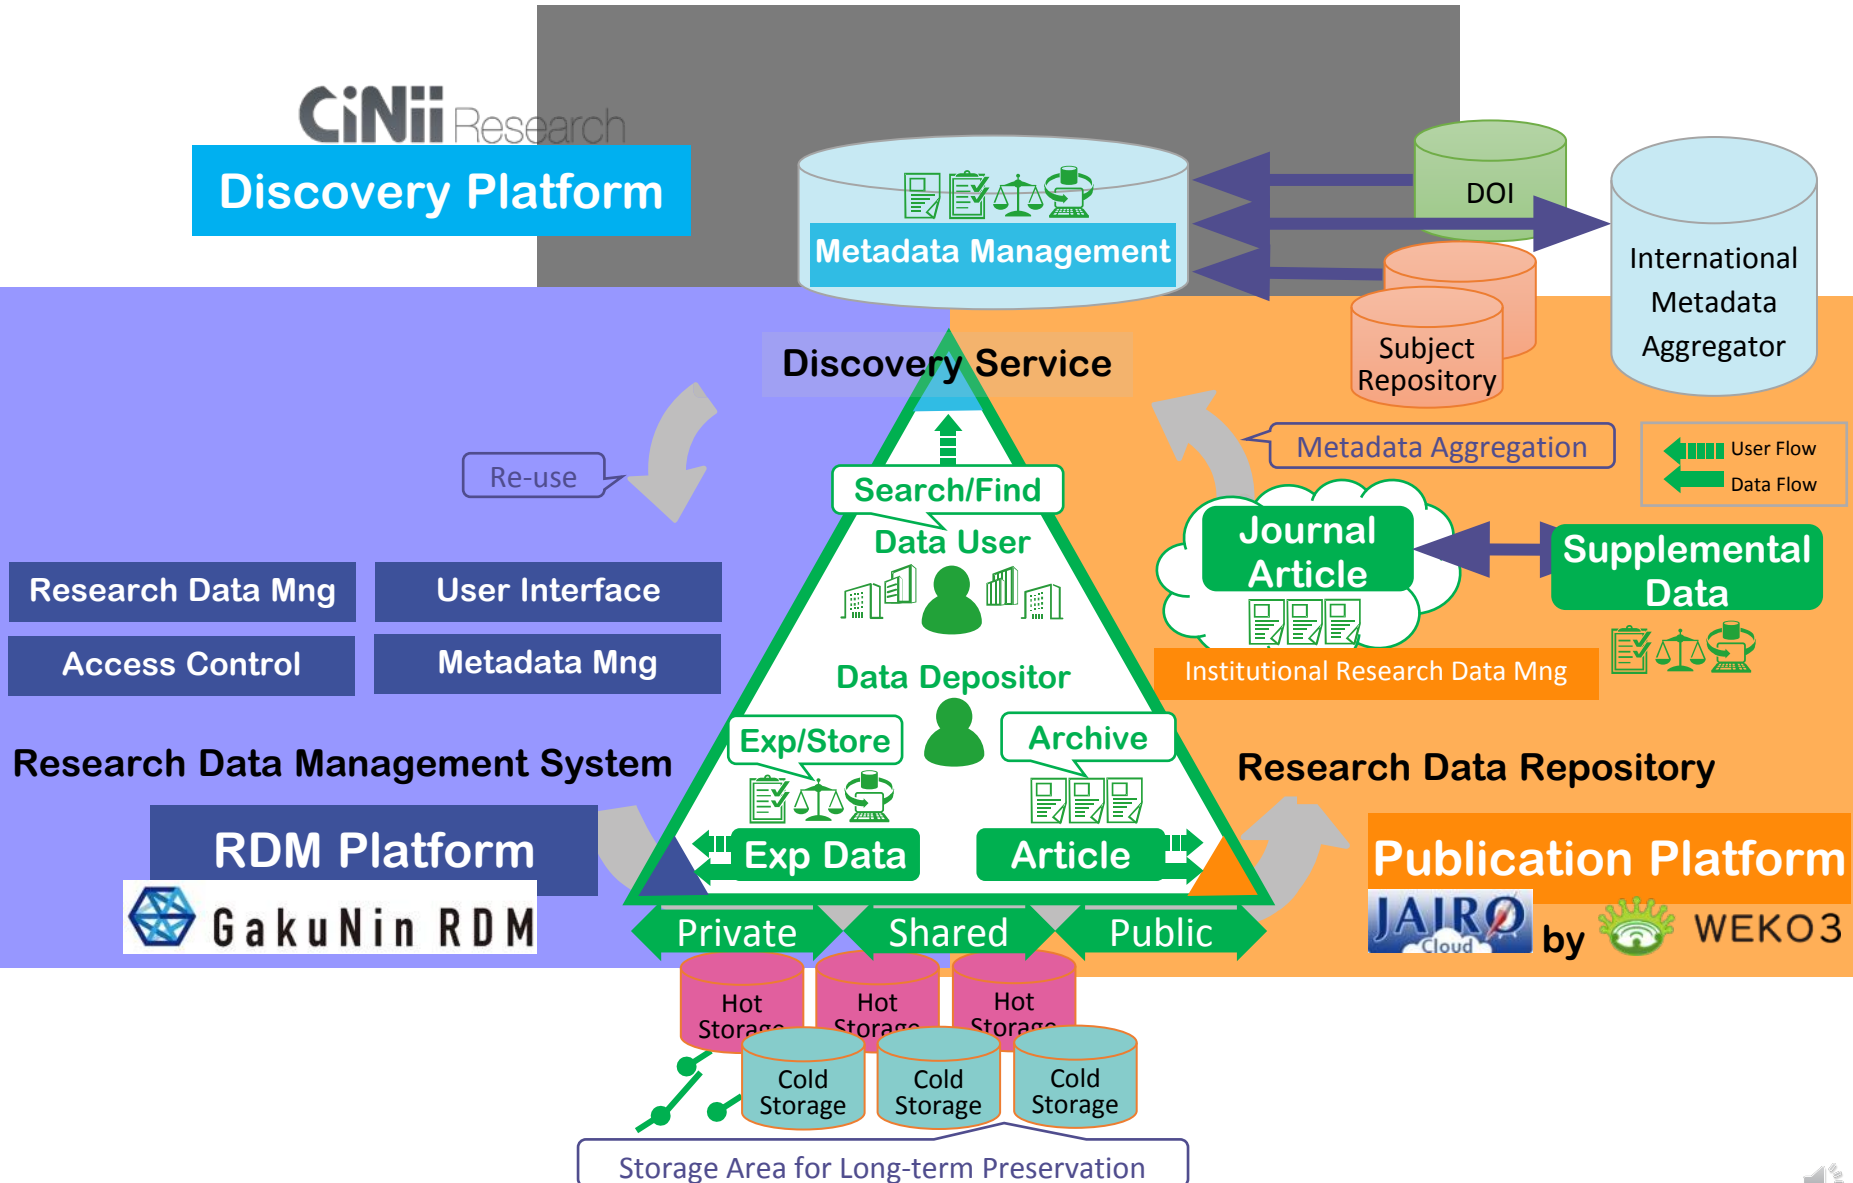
CiNii Research

Discovery Platform

Metadata Management

DOI

International Metadata Aggregator

Subject Repository

Discovery Service

Re-use

Metadata Aggregation

User Flow

Data Flow

Search/Find

Data User

Journal Article

Supplemental Data

Research Data Mng

User Interface

Access Control

Metadata Mng

Institutional Research Data Mng

Data Depositor

Exp/Store

Archive

Research Data Management System

Research Data Repository

RDM Platform

Exp Data

Article

Publication Platform

GakuNin RDM

Private

Shared

Public

JAIRO Cloud

by

WEKO3

Hot Storage

Hot Storage

Hot Storage

Cold Storage

Cold Storage

Cold Storage

Storage Area for Long-term Preservation